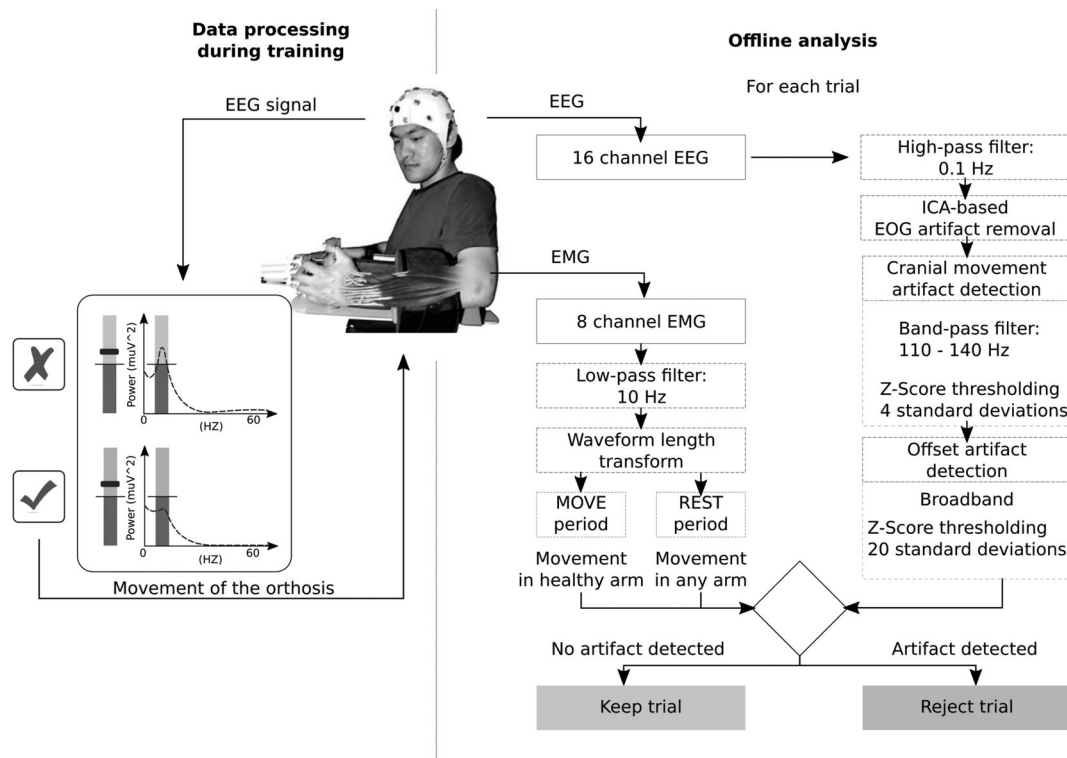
Data processing during training

Offline analysis

For each trial

EEG signal

EEG

16 channel EEG

High-pass filter: 0.1 Hz

ICA-based EOG artifact removal

Cranial movement artifact detection

Band-pass filter: 110 - 140 Hz

Z-Score thresholding 4 standard deviations

Offset artifact detection

Broadband

Z-Score thresholding 20 standard deviations

EMG

8 channel EMG

Low-pass filter: 10 Hz

Waveform length transform

MOVE period

REST period

Movement in healthy arm

Movement in any arm

Power (muV^2)

0

(HZ)

60

Power (muV^2)

0

(HZ)

60

Movement of the orthosis

No artifact detected

Artifact detected

Keep trial

Reject trial